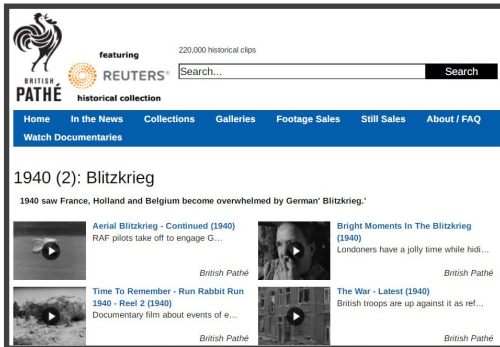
BRITISH PATHÉ

featuring

REUTERS

historical collection

220,000 historical clips

Search...

Search

Home In the News Collections Galleries Footage Sales Still Sales About / FAQ Watch Documentaries

1940 (2): Blitzkrieg

1940 saw France, Holland and Belgium become overwhelmed by German' Blitzkrieg.'

Aerial Blitzkrieg - Continued (1940)
RAF pilots take off to engage G…
British Pathé

Bright Moments In The Blitzkrieg (1940)
Londoners have a jolly time while hidi…
British Pathé

Time To Remember - Run Rabbit Run 1940 - Reel 2 (1940)
Documentary film about events of e…
British Pathé

The War - Latest (1940)
British troops are up against it as ref…
British Pathé